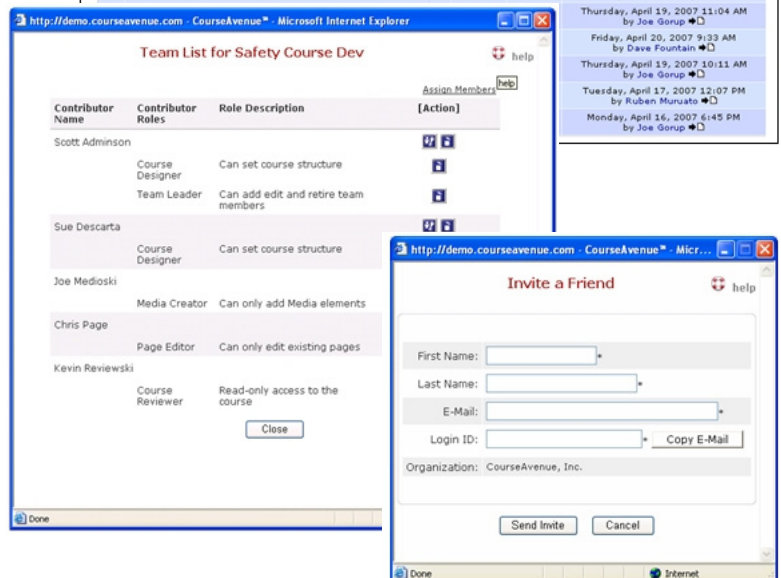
http://demo.courseavenue.com - CourseAvenue™ - Microsoft Internet Explorer

Team List for Safety Course Dev

help

Assign Members

help

| Contributor Name | Contributor Roles | Role Description | [Action] |
|---|---|---|---|
| Scott Adminson | | | |
| | Course Designer | Can set course structure | |
| | Team Leader | Can add edit and retire team members | |
| Sue Descarta | | | |
| | Course Designer | Can set course structure | |
| Joe Medioski | | | |
| | Media Creator | Can only add Media elements | |
| Chris Page | | | |
| | Page Editor | Can only edit existing pages | |
| Kevin Reviewski | | | |
| | Course Reviewer | Read-only access to the course | |

Close

Done

Thursday, April 19, 2007 11:04 AM by Joe Gorup
Friday, April 20, 2007 9:33 AM by Dave Fountain
Thursday, April 19, 2007 10:11 AM by Joe Gorup
Tuesday, April 17, 2007 12:07 PM by Ruben Muruato
Monday, April 16, 2007 6:45 PM by Joe Gorup

http://demo.courseavenue.com - CourseAvenue™ - Micr...

Invite a Friend

help

First Name: *
Last Name: *
E-Mail: *
Login ID: * Copy E-Mail
Organization: CourseAvenue, Inc.

Send Invite Cancel

Done Internet